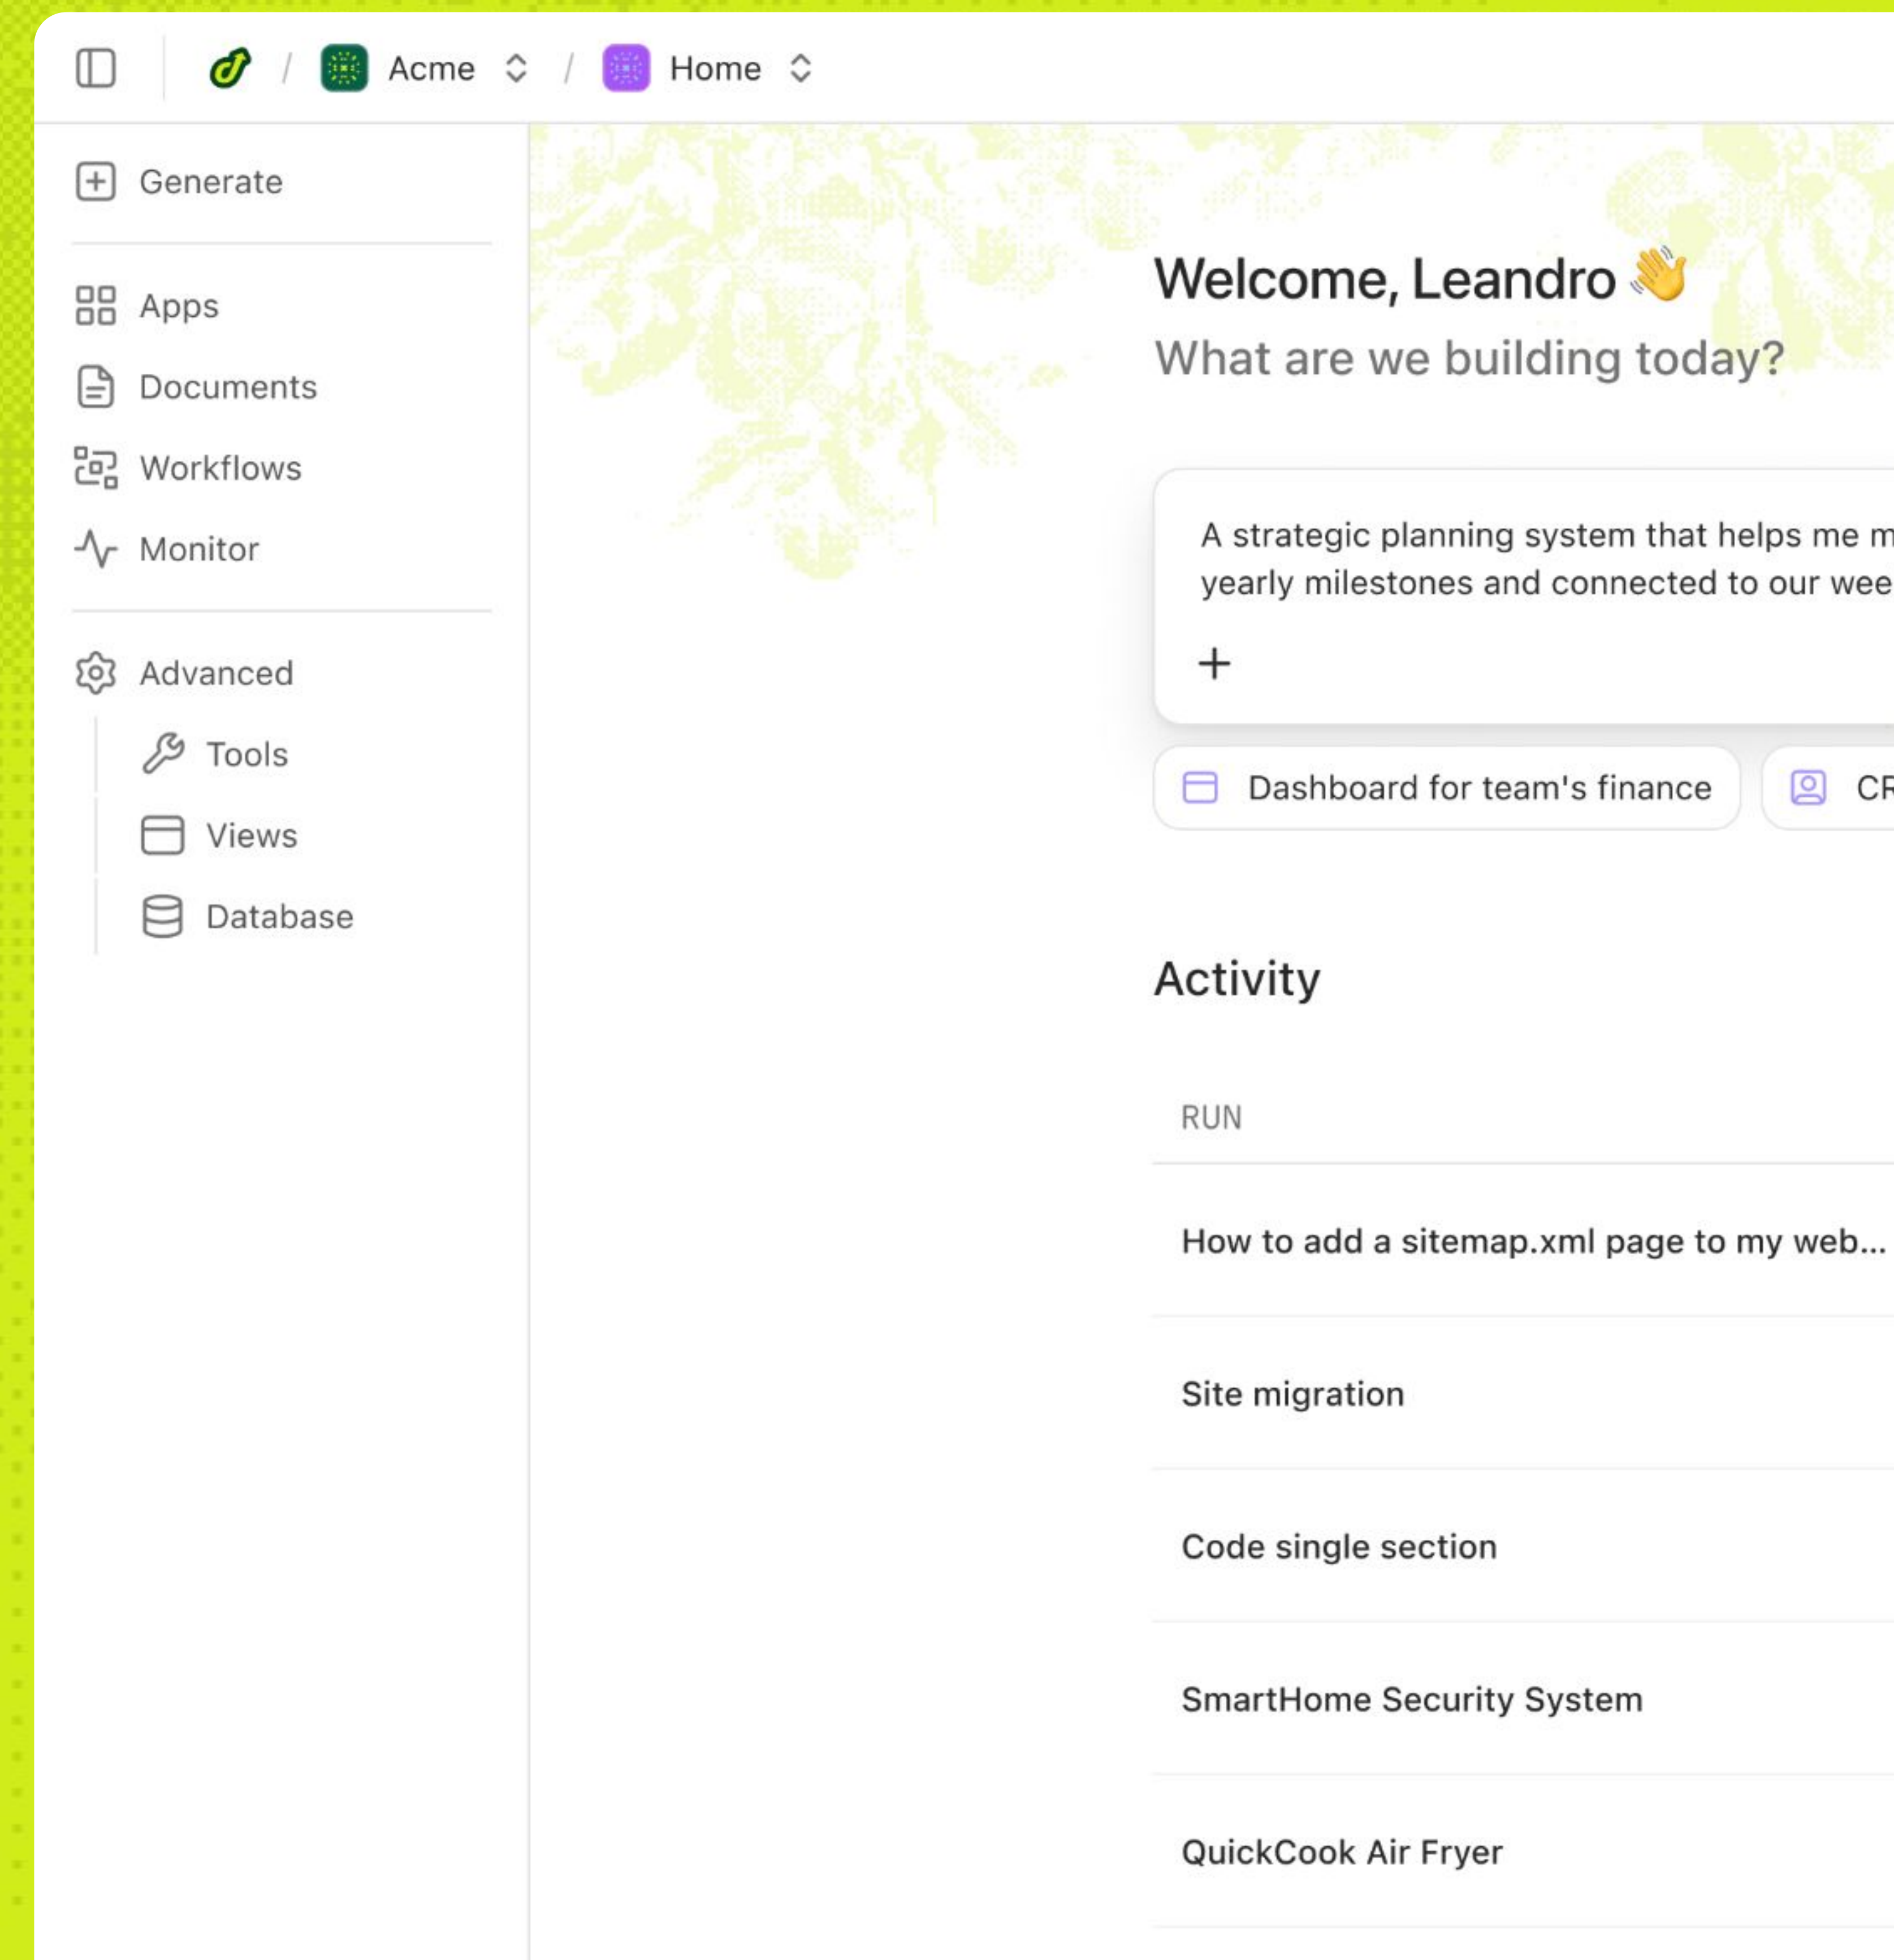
/ Acme / Home

Generate

Apps

Documents

Workflows

Monitor

Advanced

Tools

Views

Database

Welcome, Leandro 👋

What are we building today?

A strategic planning system that helps me m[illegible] yearly milestones and connected to our wee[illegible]

+

Dashboard for team's finance

CR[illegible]

Activity

RUN

How to add a sitemap.xml page to my web...

Site migration

Code single section

SmartHome Security System

QuickCook Air Fryer